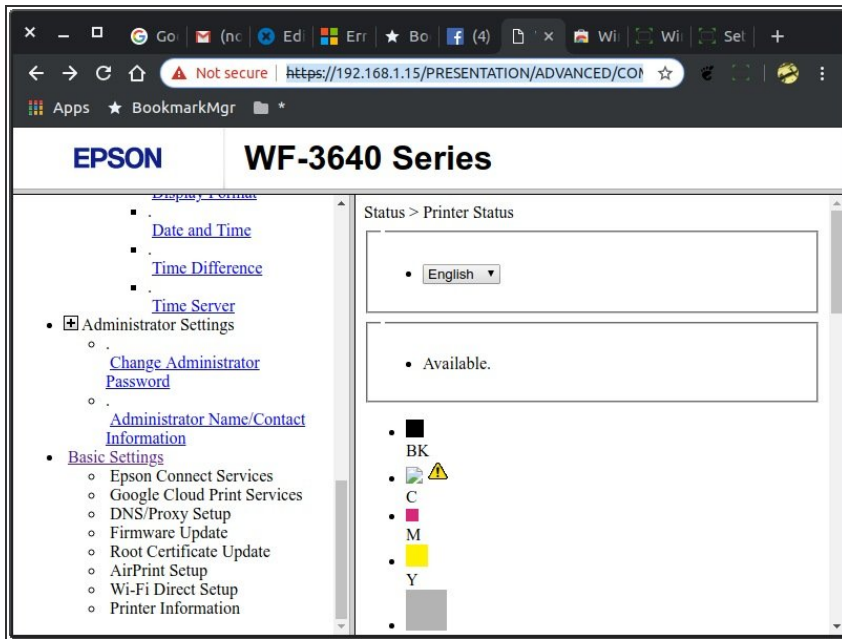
× – □ Go (nc Ed Err Bo (4) × Wi Wi Set +

← → C ⌂ ▲ Not secure | https://192.168.1.15/PRESENTATION/ADVANCED/CON ☆

Apps ★ BookmarkMgr *

EPSON WF-3640 Series

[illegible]

- .
Date and Time
- .
Time Difference
- .
Time Server

- Administrator Settings
  - .
  Change Administrator Password
  - .
  Administrator Name/Contact Information
- Basic Settings
  - Epson Connect Services
  - Google Cloud Print Services
  - DNS/Proxy Setup
  - Firmware Update
  - Root Certificate Update
  - AirPrint Setup
  - Wi-Fi Direct Setup
  - Printer Information

Status > Printer Status

- English ▼

- Available.

- BK
- C
- M
- Y
-